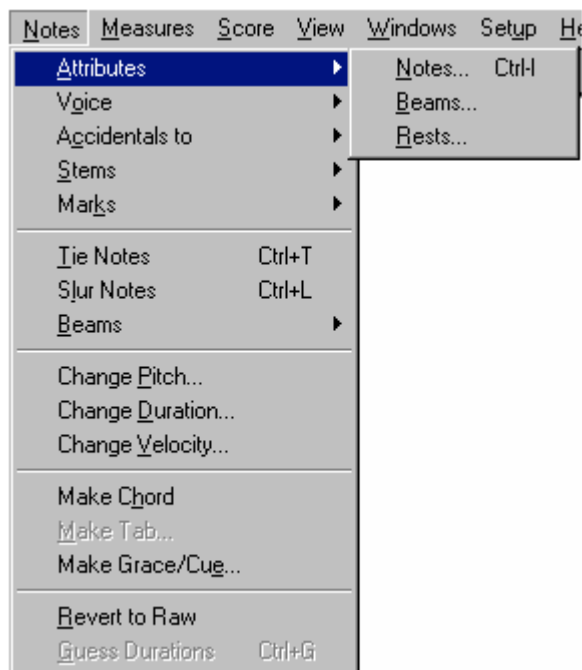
Notes Measures Score View Windows Setup He

Attributes
Voice
Accidentals to
Stems
Marks

Notes... Ctrl-I
Beams...
Rests...

Tie Notes Ctrl+T
Slur Notes Ctrl+L
Beams

Change Pitch...
Change Duration...
Change Velocity...

Make Chord
Make Tab...
Make Grace/Cue...

Revert to Raw
Guess Durations Ctrl+G